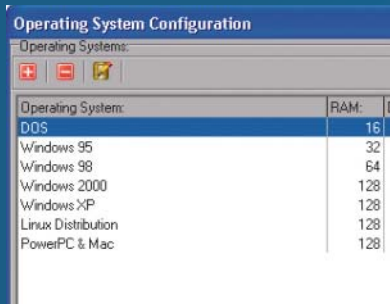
Operating System Configuration

Operating Systems:

| Operating System: | RAM: |
|---|---|
| DOS | 16 |
| Windows 95 | 32 |
| Windows 98 | 64 |
| Windows 2000 | 128 |
| Windows XP | 128 |
| Linux Distribution | 128 |
| PowerPC & Mac | 128 |